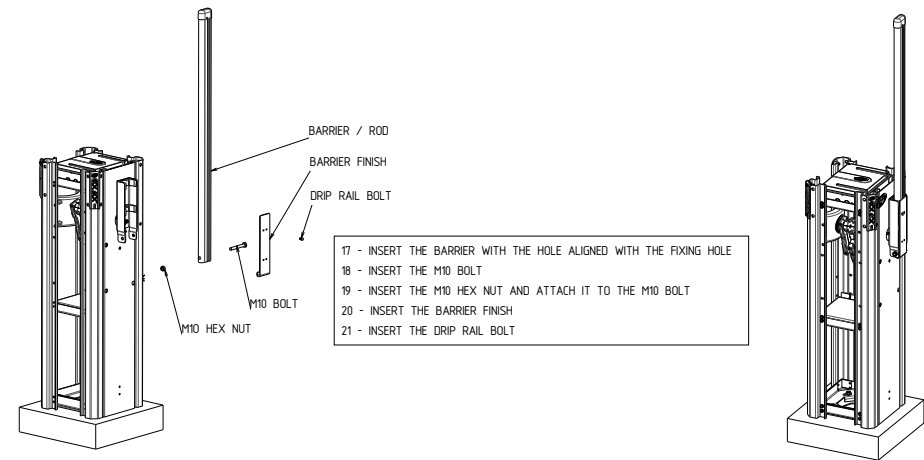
BARRIER / ROD

BARRIER FINISH

DRIP RAIL BOLT

M10 BOLT

M10 HEX NUT

17 - INSERT THE BARRIER WITH THE HOLE ALIGNED WITH THE FIXING HOLE
18 - INSERT THE M10 BOLT
19 - INSERT THE M10 HEX NUT AND ATTACH IT TO THE M10 BOLT
20 - INSERT THE BARRIER FINISH
21 - INSERT THE DRIP RAIL BOLT